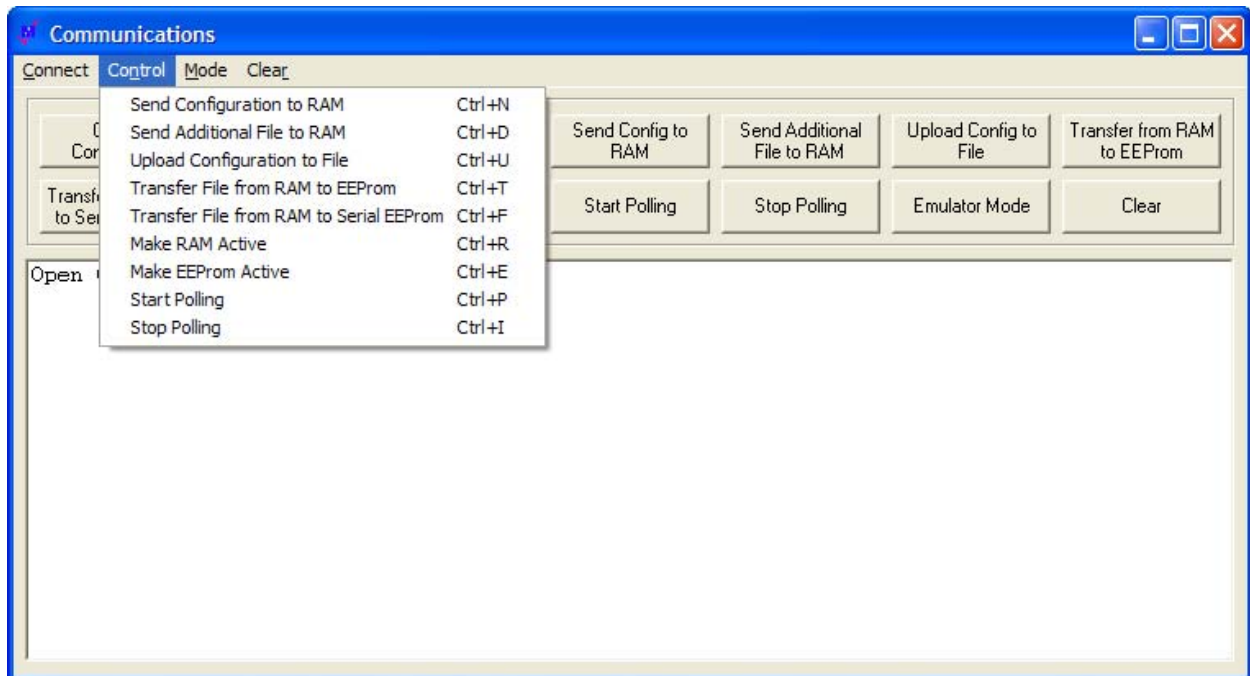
Communications

Connect Control Mode Clear

Send Configuration to RAM Ctrl+N
Send Additional File to RAM Ctrl+D
Upload Configuration to File Ctrl+U
Transfer File from RAM to EEProm Ctrl+T
Transfer File from RAM to Serial EEProm Ctrl+F
Make RAM Active Ctrl+R
Make EEProm Active Ctrl+E
Start Polling Ctrl+P
Stop Polling Ctrl+I

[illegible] Con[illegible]

Transf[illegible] to Se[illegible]

Send Config to RAM

Send Additional File to RAM

Upload Config to File

Transfer from RAM to EEProm

Start Polling

Stop Polling

Emulator Mode

Clear

Open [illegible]